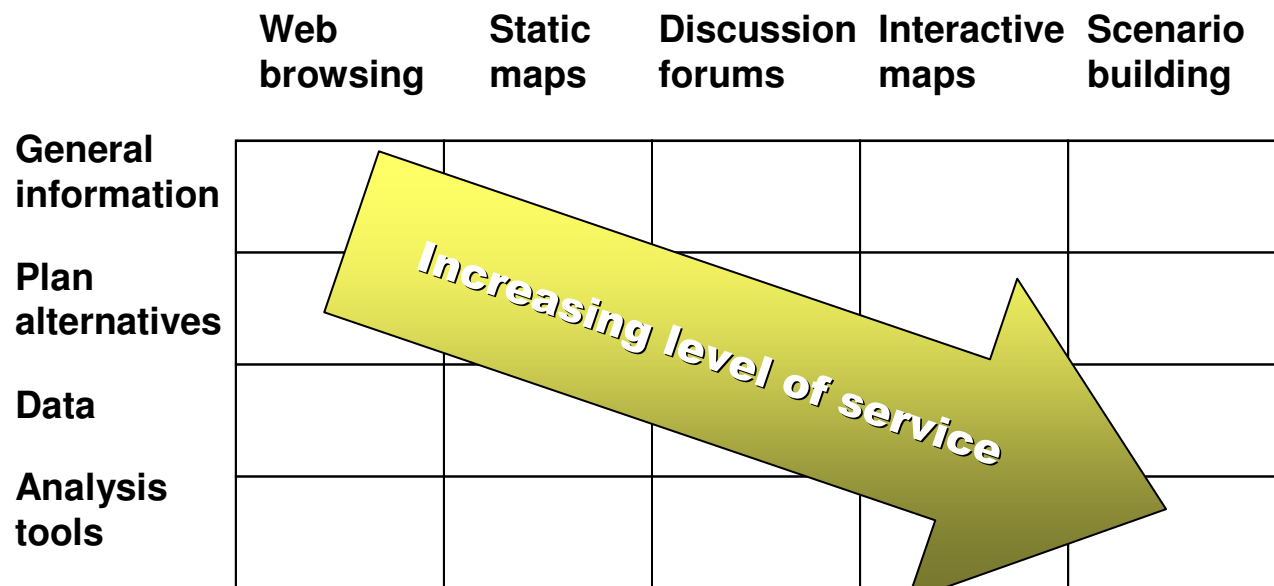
| | Web browsing | Static maps | Discussion forums | Interactive maps | Scenario building |
|---|---|---|---|---|---|
| General information | | | | | |
| Plan alternatives | | | | | |
| Data | | | | | |
| Analysis tools | | | | | |

Increasing level of service